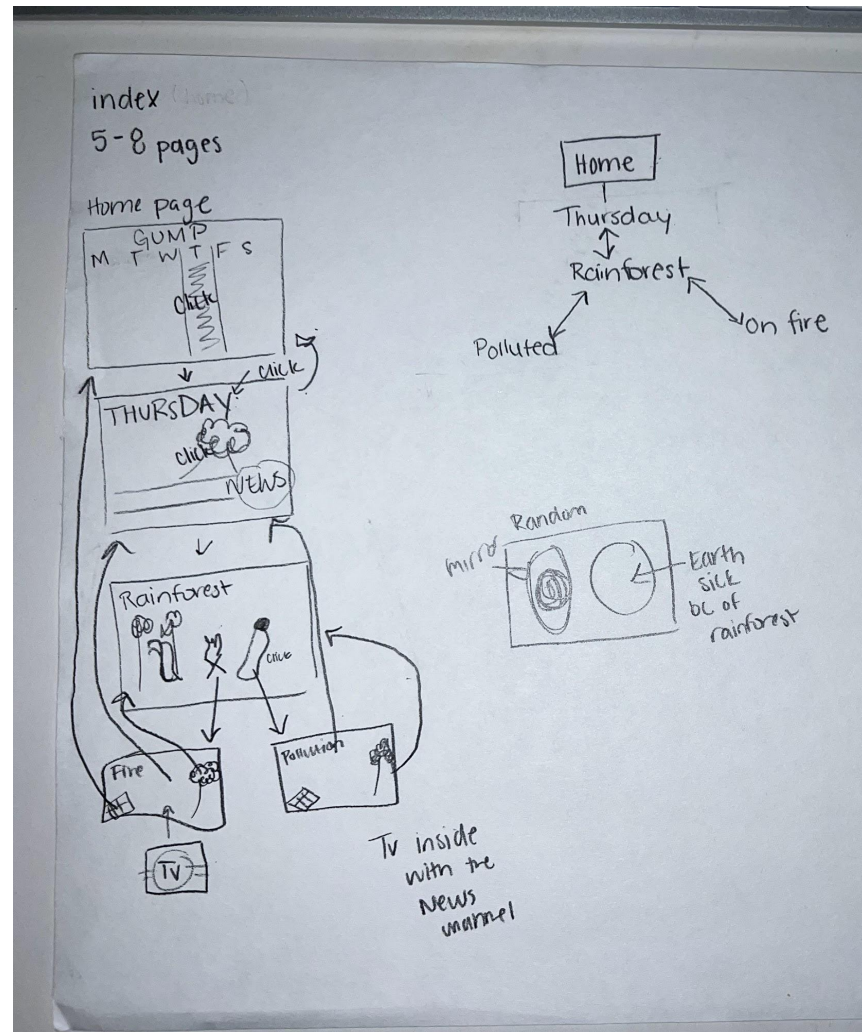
index (home)
5-8 pages

Home page
GUMP
M T W T F S
Click

click
THURSDAY
click
NEWS

Rainforest
click

Fire
Pollution

TV

Tv inside with the News channel

Home
Thursday
Rainforest
Polluted
on fire

Random
mirror
Earth sick bc of rainforest